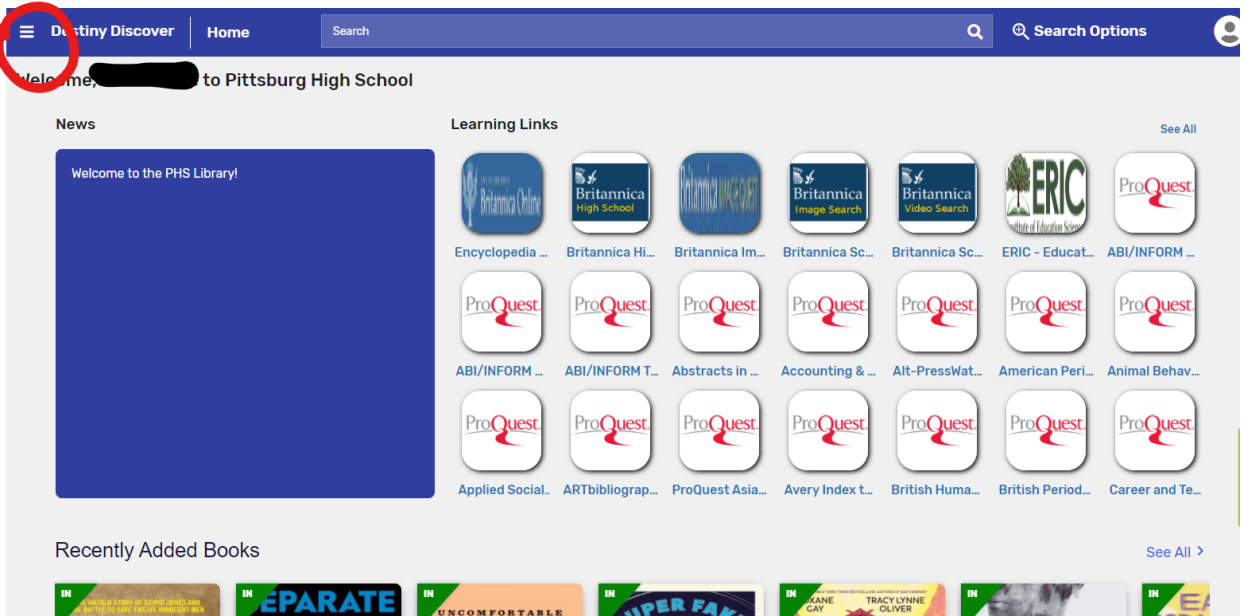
Destiny Discover | Home

Search

Search Options

Welcome, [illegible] to Pittsburg High School

News

Welcome to the PHS Library!

Learning Links

See All

Britannica Online
Encyclopedia ...

Britannica High School
Britannica Hi...

Britannica Image Quest
Britannica Im...

Britannica Image Search
Britannica Sc...

Britannica Video Search
Britannica Sc...

ERIC Institute of Education Sciences
ERIC - Educat...

ProQuest
ABI/INFORM ...

ProQuest
ABI/INFORM ...

ProQuest
ABI/INFORM T...

ProQuest
Abstracts in ...

ProQuest
Accounting & ...

ProQuest
Alt-PressWat...

ProQuest
American Peri...

ProQuest
Animal Behav...

ProQuest
Applied Social...

ProQuest
ARTbibliograp...

ProQuest
ProQuest Asia...

ProQuest
Avery Index t...

ProQuest
British Huma...

ProQuest
British Period...

ProQuest
Career and Te...

Recently Added Books

See All >

IN
UNTOLD STORY OF SCIPIO JONES AND THE BATTLE TO SAVE TWELVE INNOCENT MEN

IN
EPARATE

IN
UNCOMFORTABLE

IN
UPER FA

IN
KANE GAY TRACY LYNNE OLIVER

IN

IN
EA